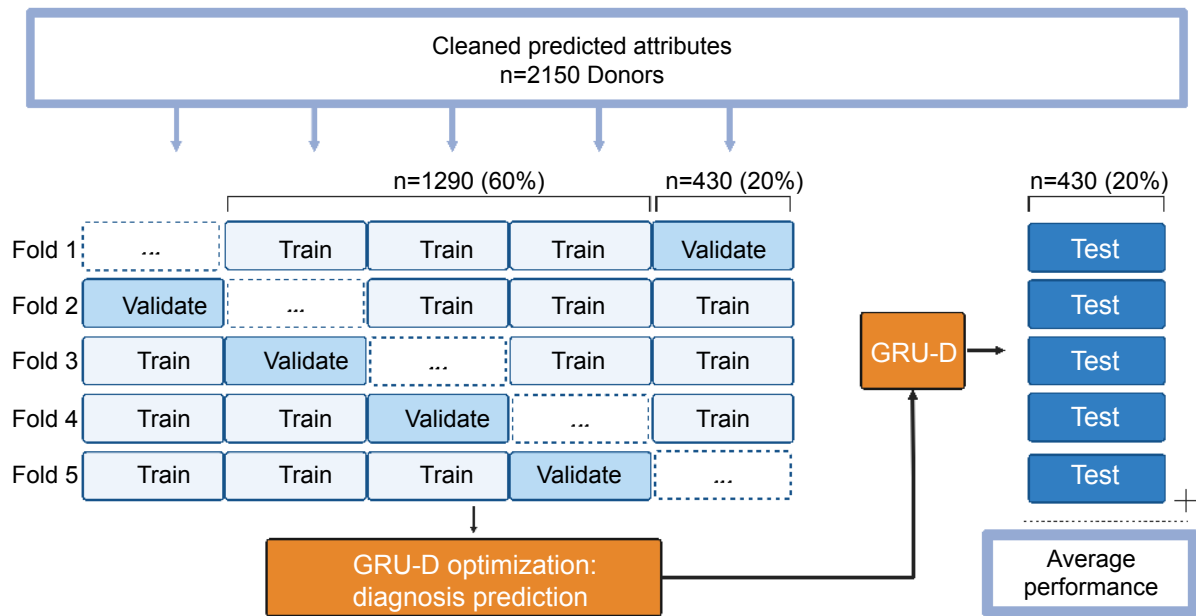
Cleaned predicted attributes
n=2150 Donors

n=1290 (60%)
n=430 (20%)
n=430 (20%)

| | | | | | | |
|---|---|---|---|---|---|---|
| Fold 1 | ... | Train | Train | Train | Validate | Test |
| Fold 2 | Validate | ... | Train | Train | Train | Test |
| Fold 3 | Train | Validate | ... | Train | Train | Test |
| Fold 4 | Train | Train | Validate | ... | Train | Test |
| Fold 5 | Train | Train | Train | Validate | ... | Test |

GRU-D

+

GRU-D optimization: diagnosis prediction

Average performance